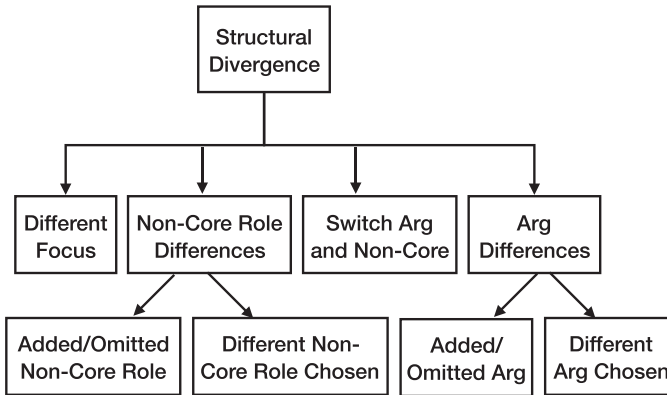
Structural Divergence

Different Focus

Non-Core Role Differences

Switch Arg and Non-Core

Arg Differences

Added/Omitted Non-Core Role

Different Non-Core Role Chosen

Added/ Omitted Arg

Different Arg Chosen